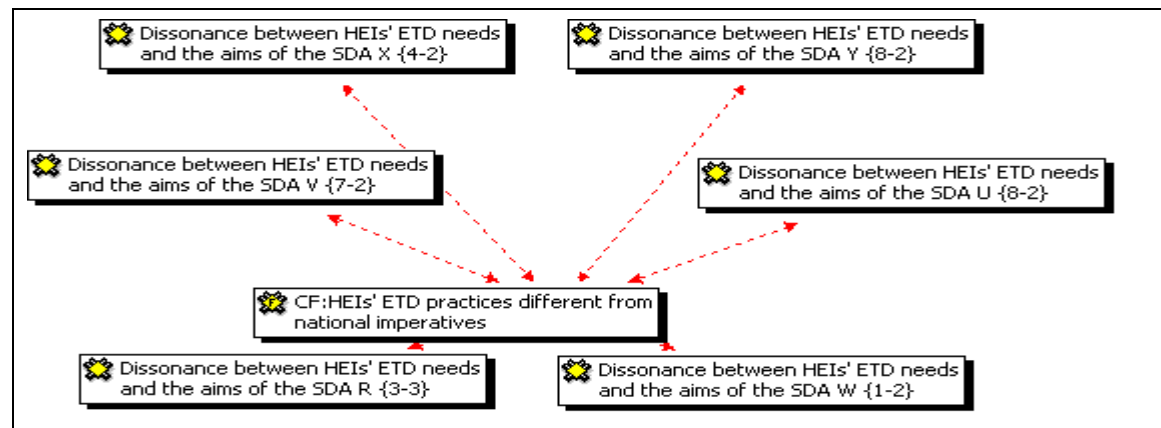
Dissonance between HEIs' ETD needs and the aims of the SDA X {4-2}

Dissonance between HEIs' ETD needs and the aims of the SDA Y {8-2}

Dissonance between HEIs' ETD needs and the aims of the SDA V {7-2}

Dissonance between HEIs' ETD needs and the aims of the SDA U {8-2}

CF:HEIs' ETD practices different from national imperatives

Dissonance between HEIs' ETD needs and the aims of the SDA R {3-3}

Dissonance between HEIs' ETD needs and the aims of the SDA W {1-2}